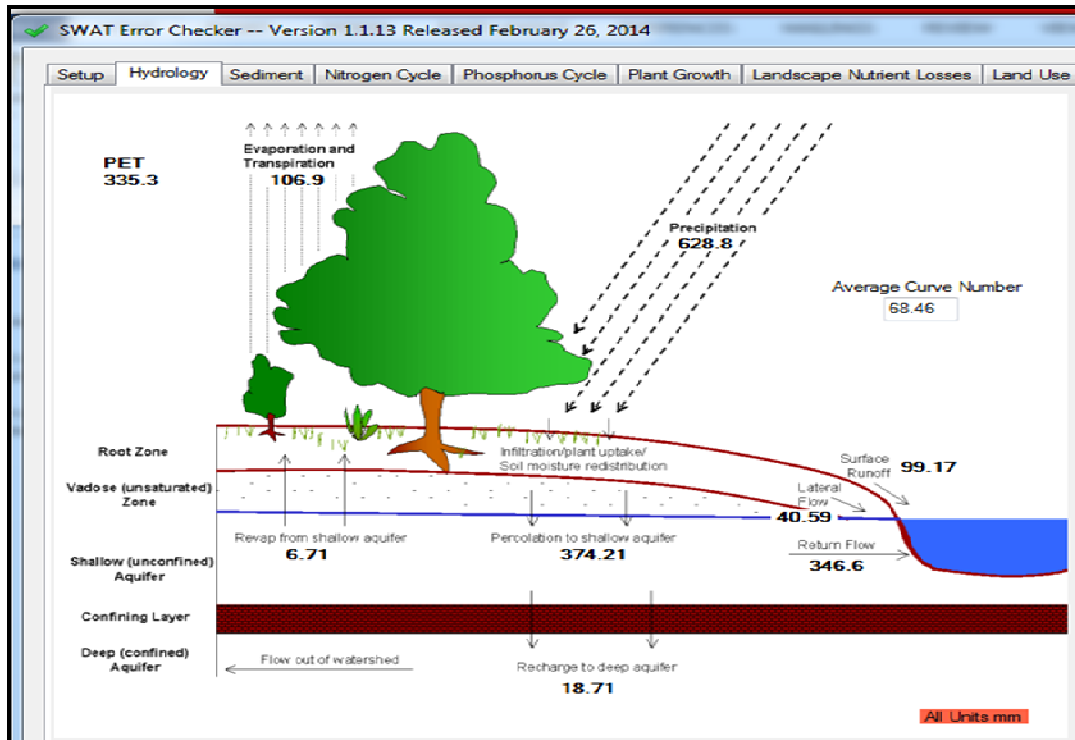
SWAT Error Checker -- Version 1.1.13 Released February 26, 2014

Setup | Hydrology | Sediment | Nitrogen Cycle | Phosphorus Cycle | Plant Growth | Landscape Nutrient Losses | Land Use

PET
335.3

Evaporation and Transpiration
106.9

Precipitation
628.8

Average Curve Number
68.46

Root Zone

Infiltration/plant uptake/ Soil moisture redistribution

Surface Runoff
99.17

Vadose (unsaturated) Zone

Lateral Flow
40.59

Revap from shallow aquifer
6.71

Percolation to shallow aquifer
374.21

Return Flow
346.6

Shallow (unconfined) Aquifer

Confining Layer

Deep (confined) Aquifer

Flow out of watershed

Recharge to deep aquifer
18.71

All Units mm